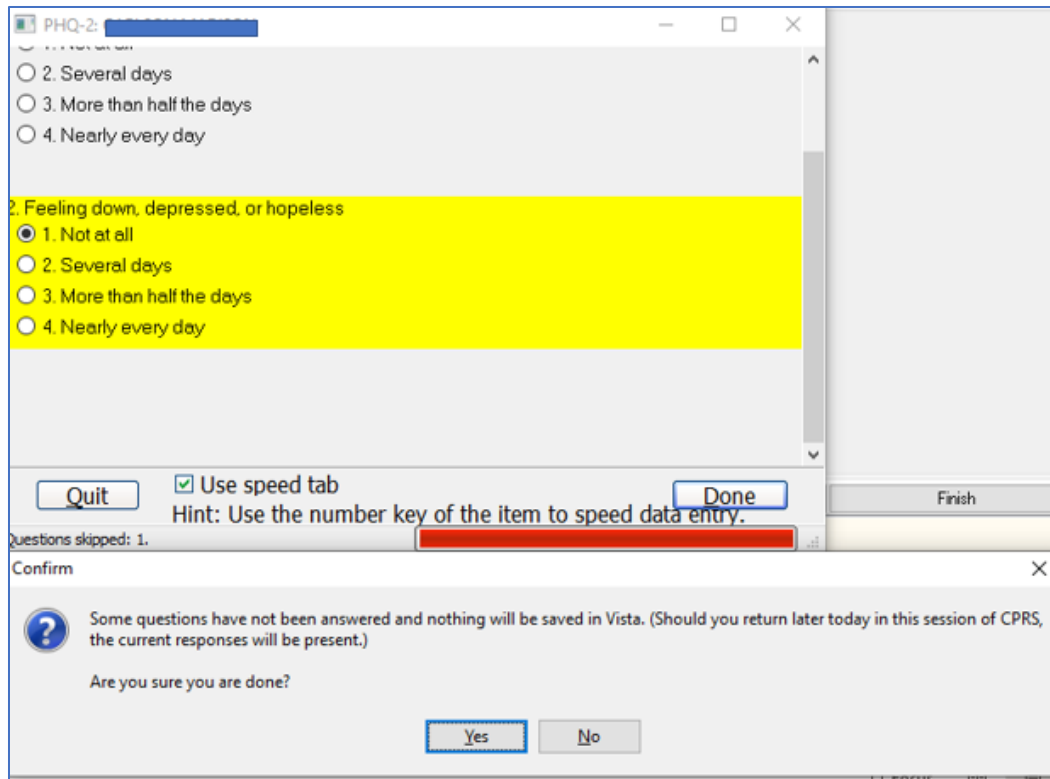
PHQ-2: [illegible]

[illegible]
2. Several days
3. More than half the days
4. Nearly every day

2. Feeling down, depressed, or hopeless
1. Not at all
2. Several days
3. More than half the days
4. Nearly every day

Quit
Use speed tab
Hint: Use the number key of the item to speed data entry.
Done
Finish
Questions skipped: 1.

Confirm

Some questions have not been answered and nothing will be saved in Vista. (Should you return later today in this session of CPRS, the current responses will be present.)

Are you sure you are done?

Yes
No